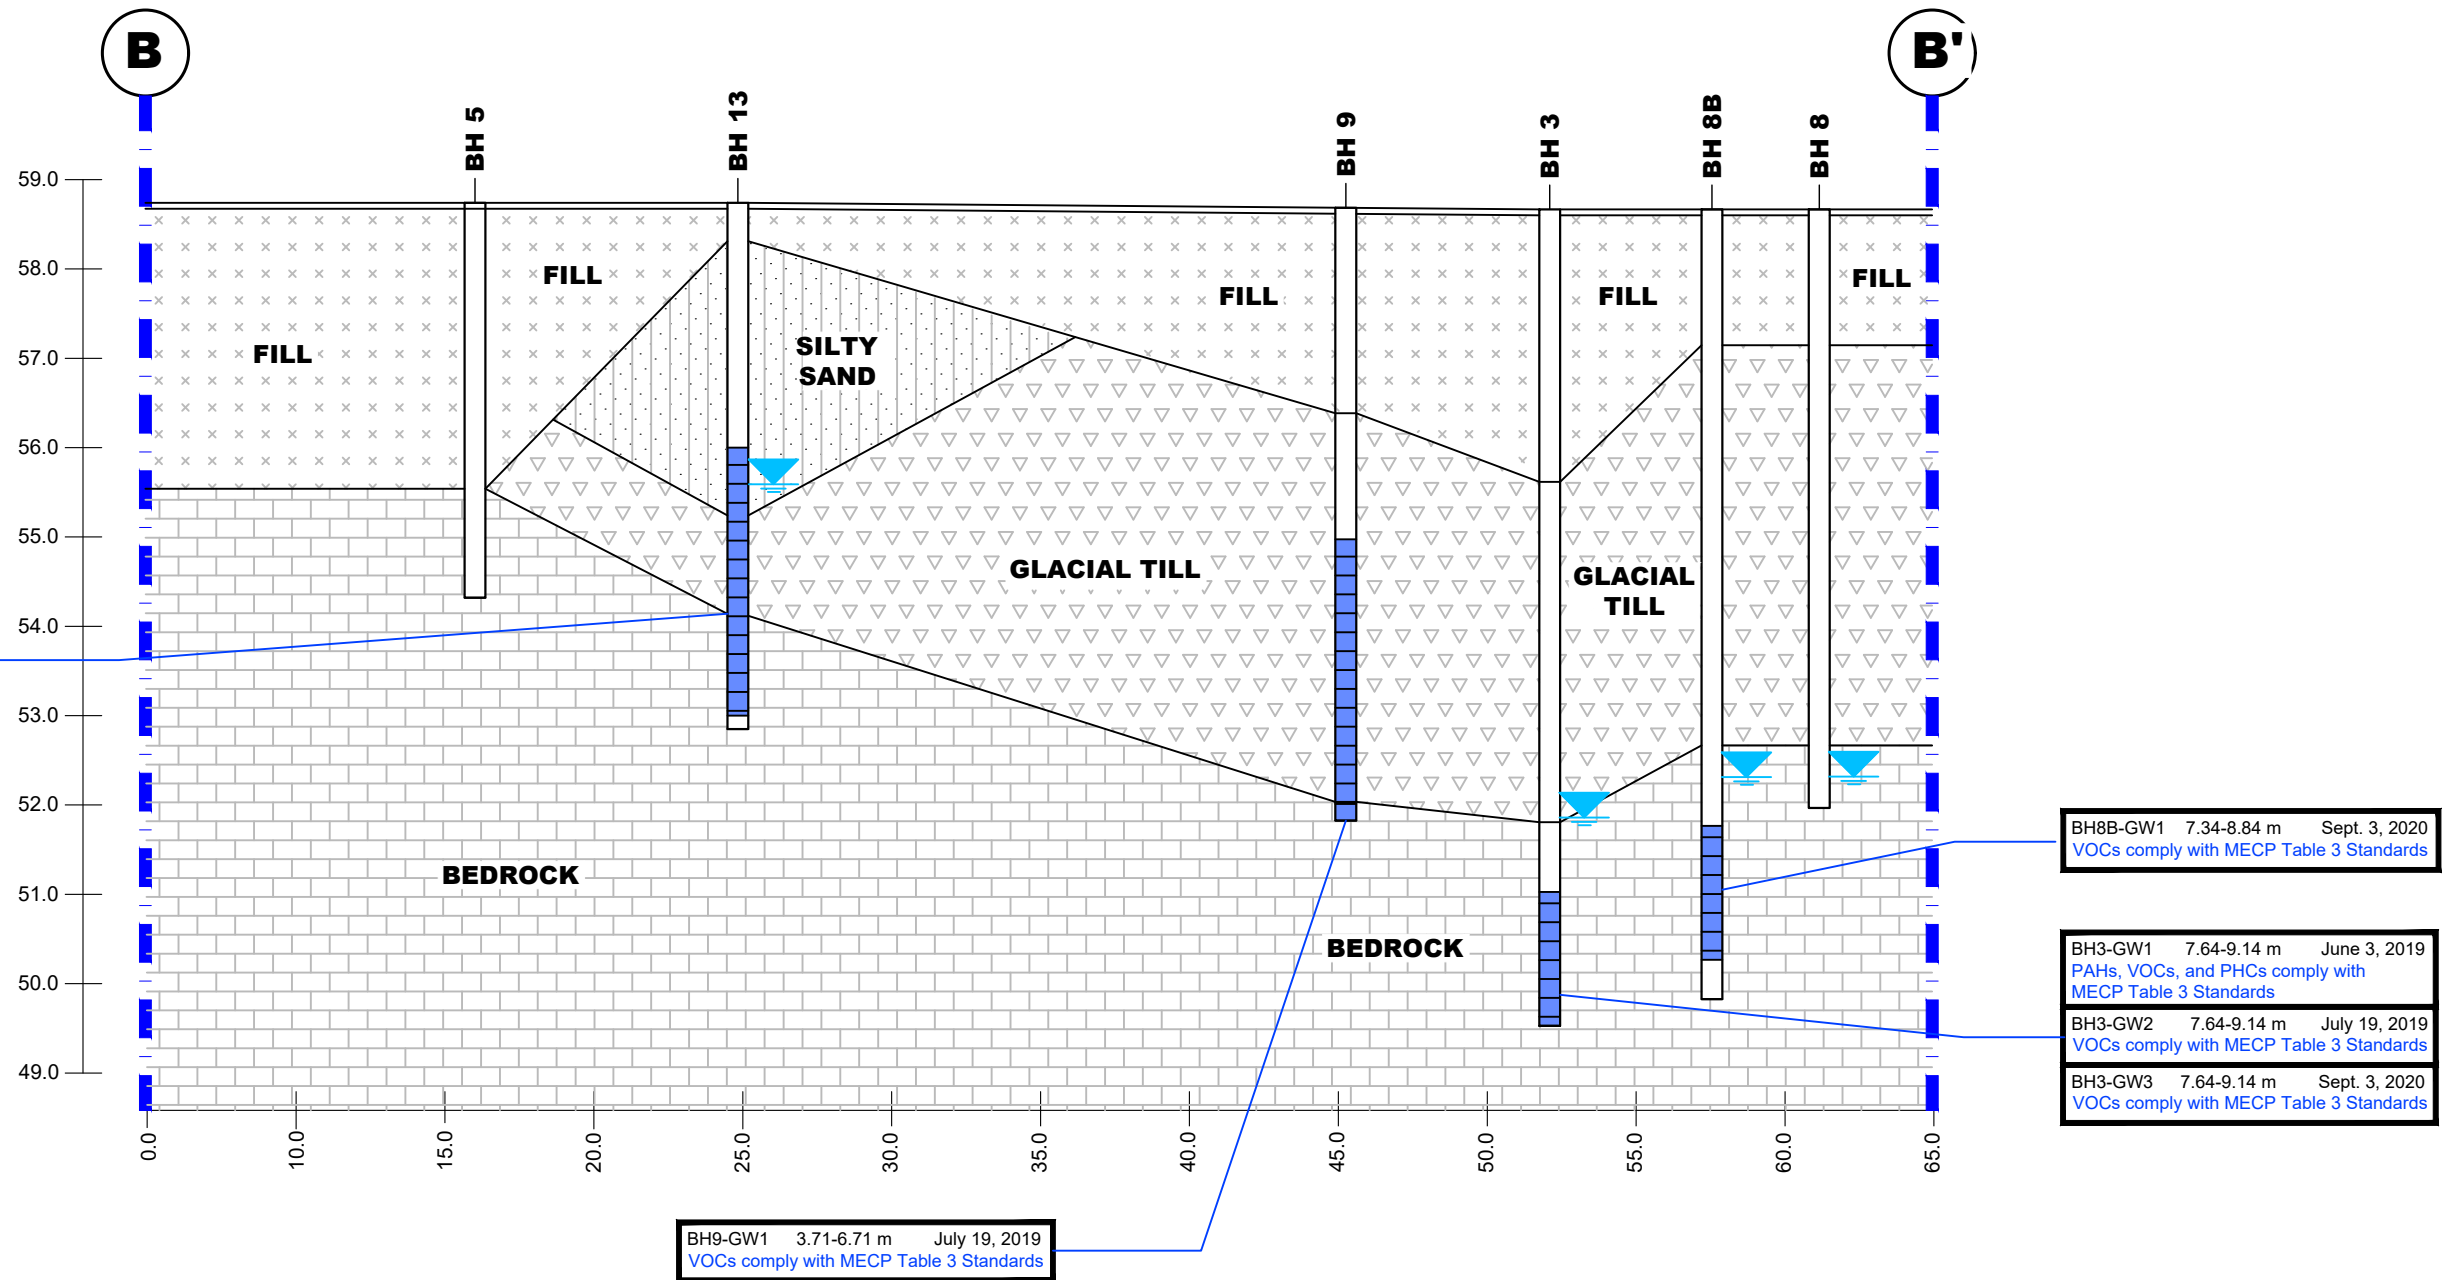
B

B'

BH 5

BH 13

BH 9

BH 3

BH 8B

BH 8

59.0
58.0
57.0
56.0
55.0
54.0
53.0
52.0
51.0
50.0
49.0

FILL

FILL

SILTY SAND

FILL

FILL

FILL

GLACIAL TILL

GLACIAL TILL

BEDROCK

BEDROCK

0.0
10.0
15.0
20.0
25.0
30.0
35.0
40.0
45.0
50.0
55.0
60.0
65.0

BH8B-GW1 7.34-8.84 m Sept. 3, 2020
VOCs comply with MECP Table 3 Standards

BH3-GW1 7.64-9.14 m June 3, 2019
PAHs, VOCs, and PHCs comply with MECP Table 3 Standards

BH3-GW2 7.64-9.14 m July 19, 2019
VOCs comply with MECP Table 3 Standards

BH3-GW3 7.64-9.14 m Sept. 3, 2020
VOCs comply with MECP Table 3 Standards

BH9-GW1 3.71-6.71 m July 19, 2019
VOCs comply with MECP Table 3 Standards